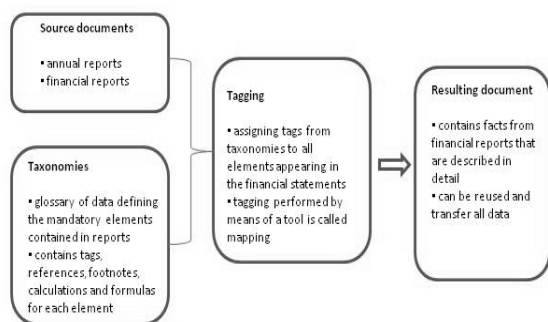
Source documents

• annual reports
• financial reports

Taxonomies

• glossary of data defining the mandatory elements contained in reports
• contains tags, references, footnotes, calculations and formulas for each element

Tagging

• assigning tags from taxonomies to all elements appearing in the financial statements
• tagging performed by means of a tool is called mapping

Resulting document

• contains facts from financial reports that are described in detail
• can be reused and transfer all data